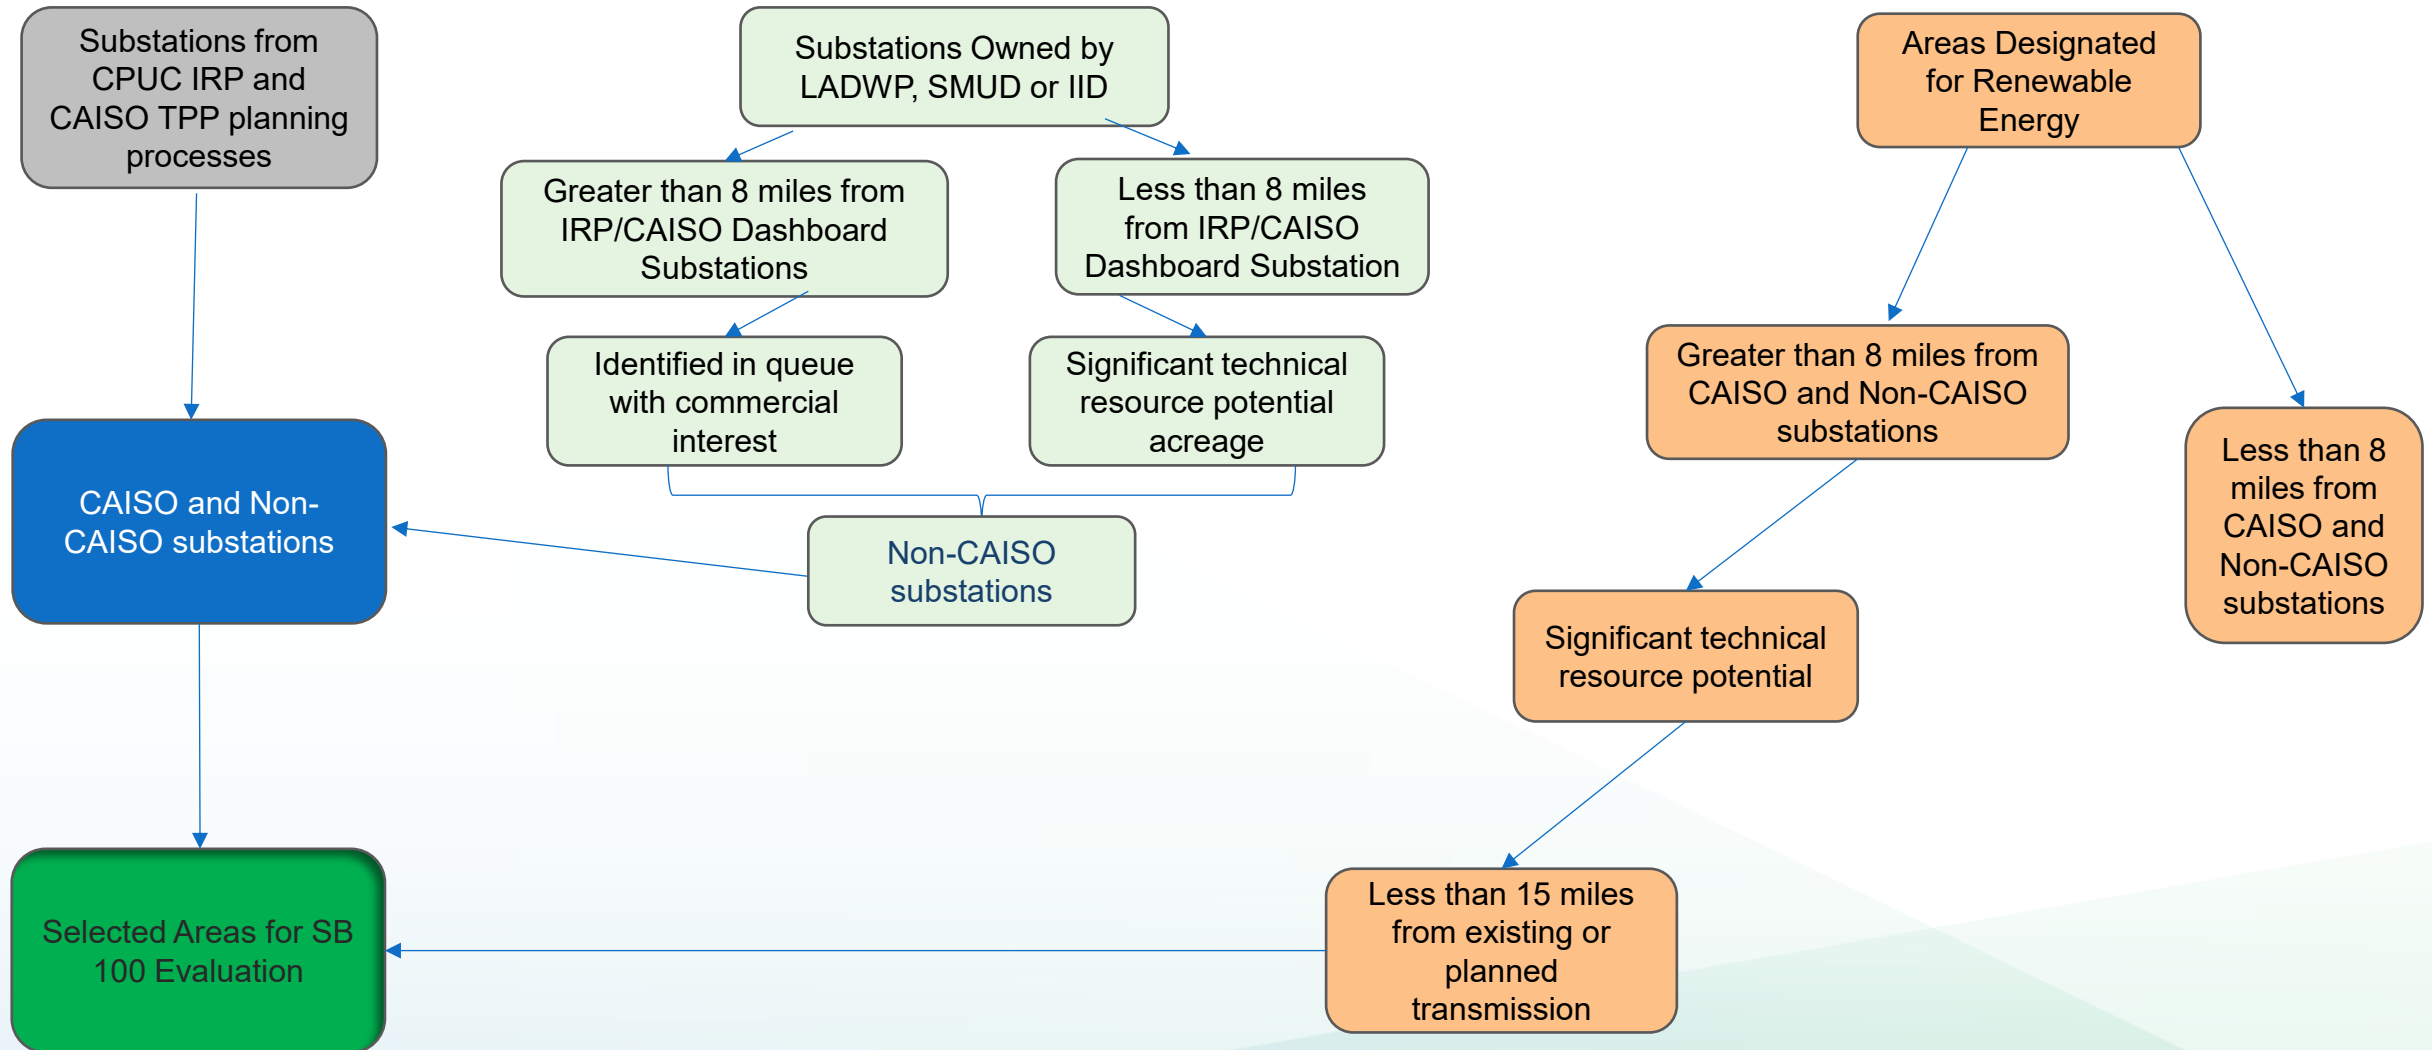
Substations from CPUC IRP and CAISO TPP planning processes

Substations Owned by LADWP, SMUD or IID

Areas Designated for Renewable Energy

Greater than 8 miles from IRP/CAISO Dashboard Substations

Less than 8 miles from IRP/CAISO Dashboard Substation

Identified in queue with commercial interest

Significant technical resource potential acreage

Greater than 8 miles from CAISO and Non-CAISO substations

Less than 8 miles from CAISO and Non-CAISO substations

CAISO and Non-CAISO substations

Non-CAISO substations

Significant technical resource potential

Selected Areas for SB 100 Evaluation

Less than 15 miles from existing or planned transmission